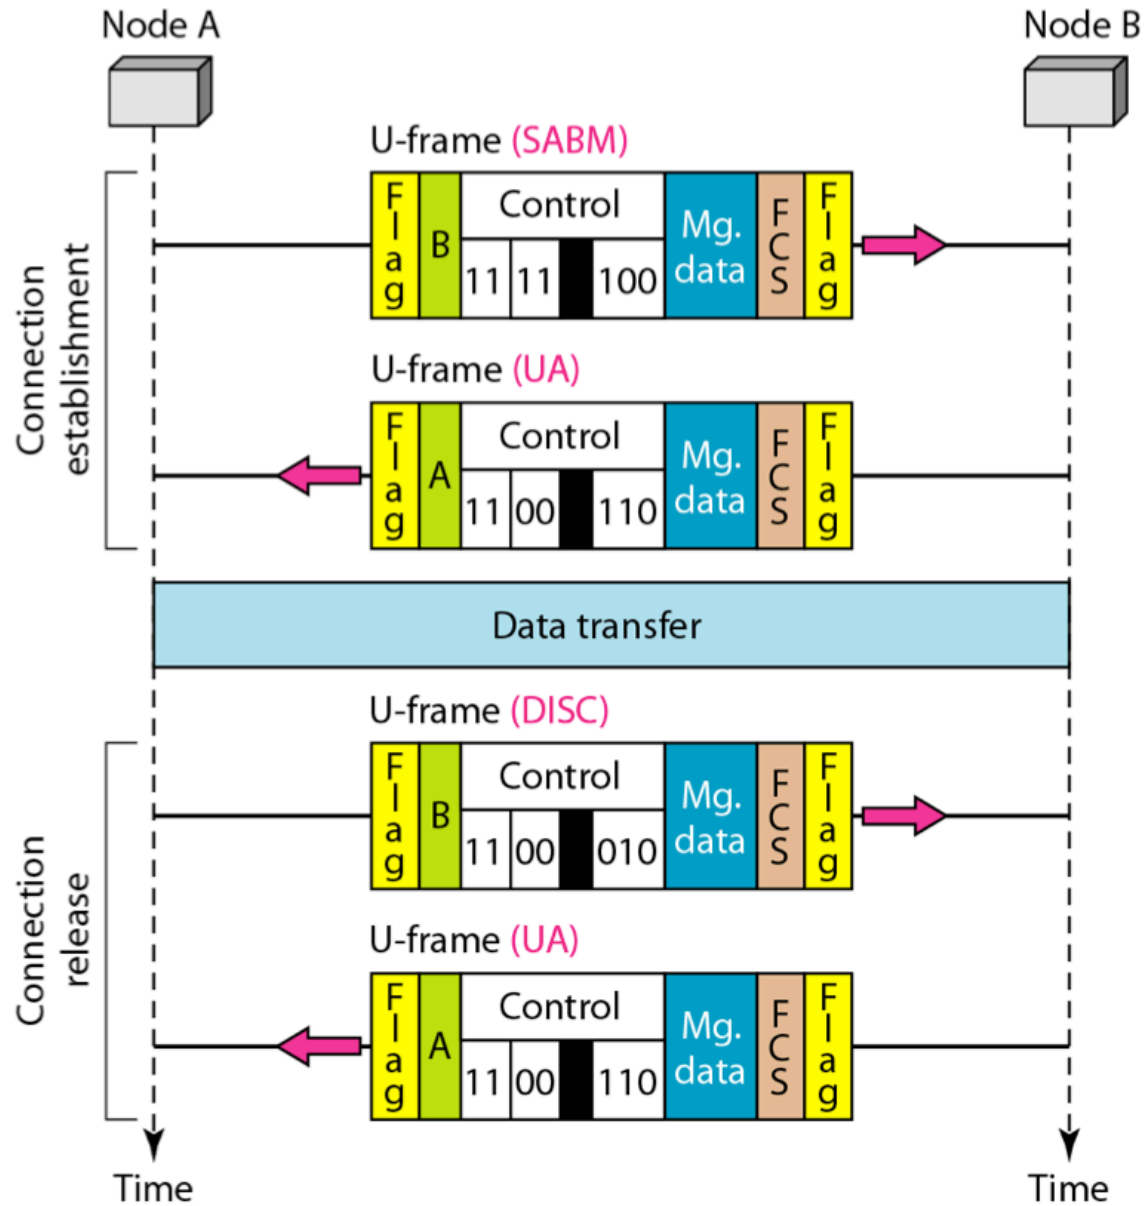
Node A

Node B

Connection establishment

U-frame (SABM)

| Flag | B | Control | | | | Mg. data | FCS | Flag |
|---|---|---|---|---|---|---|---|---|
| | | 11 | 11 | | 100 | | | |

U-frame (UA)

| Flag | A | Control | | | | Mg. data | FCS | Flag |
|---|---|---|---|---|---|---|---|---|
| | | 11 | 00 | | 110 | | | |

Data transfer

Connection release

U-frame (DISC)

| Flag | B | Control | | | | Mg. data | FCS | Flag |
|---|---|---|---|---|---|---|---|---|
| | | 11 | 00 | | 010 | | | |

U-frame (UA)

| Flag | A | Control | | | | Mg. data | FCS | Flag |
|---|---|---|---|---|---|---|---|---|
| | | 11 | 00 | | 110 | | | |

Time

Time